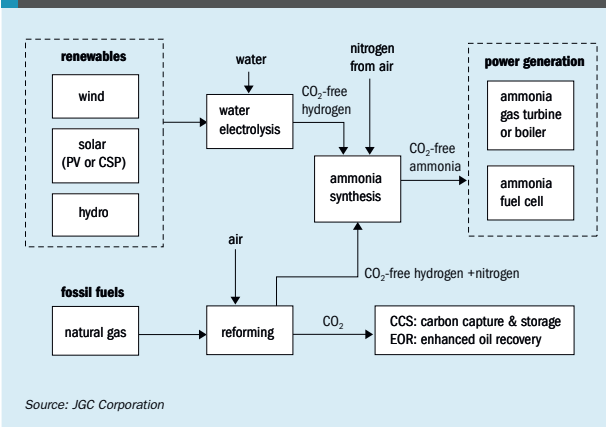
renewables

wind

solar (PV or CSP)

hydro

water

water electrolysis

$CO_2$-free hydrogen

nitrogen from air

ammonia synthesis

$CO_2$-free ammonia

power generation

ammonia gas turbine or boiler

ammonia fuel cell

air

fossil fuels

natural gas

reforming

$CO_2$-free hydrogen +nitrogen

$CO_2$

CCS: carbon capture & storage
EOR: enhanced oil recovery

Source: JGC Corporation